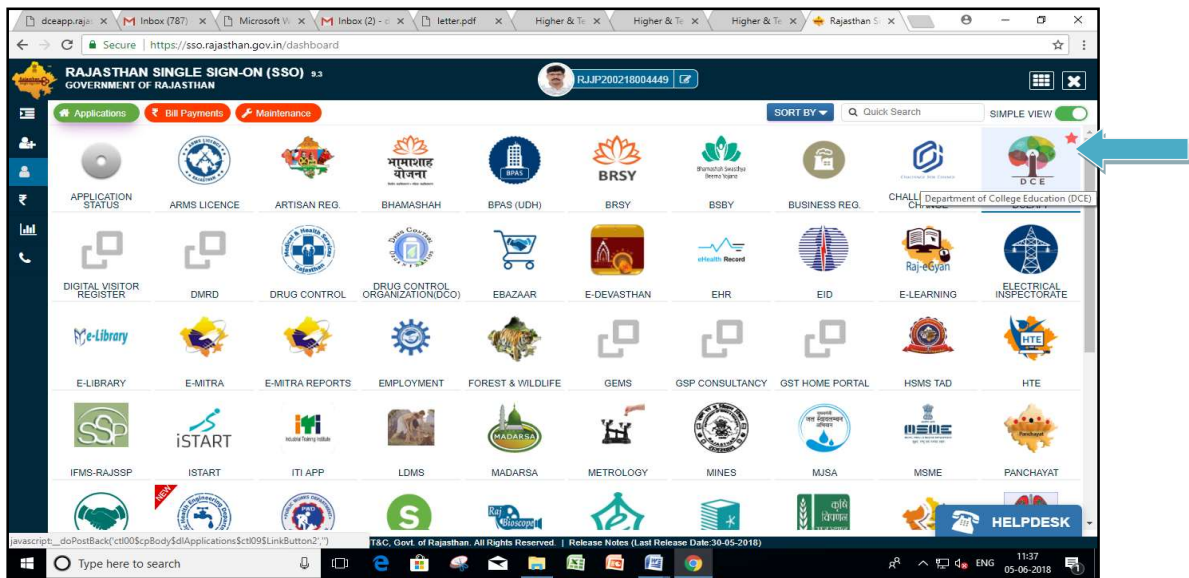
dceapp.rajas | Inbox (787) | Microsoft W | Inbox (2) - d | letter.pdf | Higher & Te | Higher & Te | Higher & Te | Rajasthan Si

Secure | https://sso.rajasthan.gov.in/dashboard

RAJASTHAN SINGLE SIGN-ON (SSO) 9.3
GOVERNMENT OF RAJASTHAN

RJJP200218004449

Applications | Bill Payments | Maintenance

SORT BY | Quick Search | SIMPLE VIEW

APPLICATION STATUS | ARMS LICENCE | ARTISAN REG. | भामाशाह योजना BHAMASHAH | BPAS BPAS (UDH) | BRSY BRSY | BSBY | BUSINESS REG. | CHALL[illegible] CHANGE | DCE

Department of College Education (DCE)

DIGITAL VISITOR REGISTER | DMRD | DRUG CONTROL | DRUG CONTROL ORGANIZATION(DCO) | EBAZAAR | E-DEVASTHAN | eHealth Record EHR | EID | Raj-eGyan E-LEARNING | ELECTRICAL INSPECTORATE

e-Library E-LIBRARY | E-MITRA | E-MITRA REPORTS | EMPLOYMENT | FOREST & WILDLIFE | GEMS | GSP CONSULTANCY | GST HOME PORTAL | HSMS TAD | HTE HTE

SSP IFMS-RAJSSP | iSTART ISTART | ITI APP | LDMS | MADARSA MADARSA | METROLOGY | MINES | MJSA | MSME | PANCHAYAT

NEW

HELPDESK

javascript:__doPostBack('ctl00$cpBody$dlApplications$ctl09$LinkButton2','')

T&C, Govt. of Rajasthan. All Rights Reserved. | Release Notes (Last Release Date:30-05-2018)

Type here to search

ENG 11:37 05-06-2018